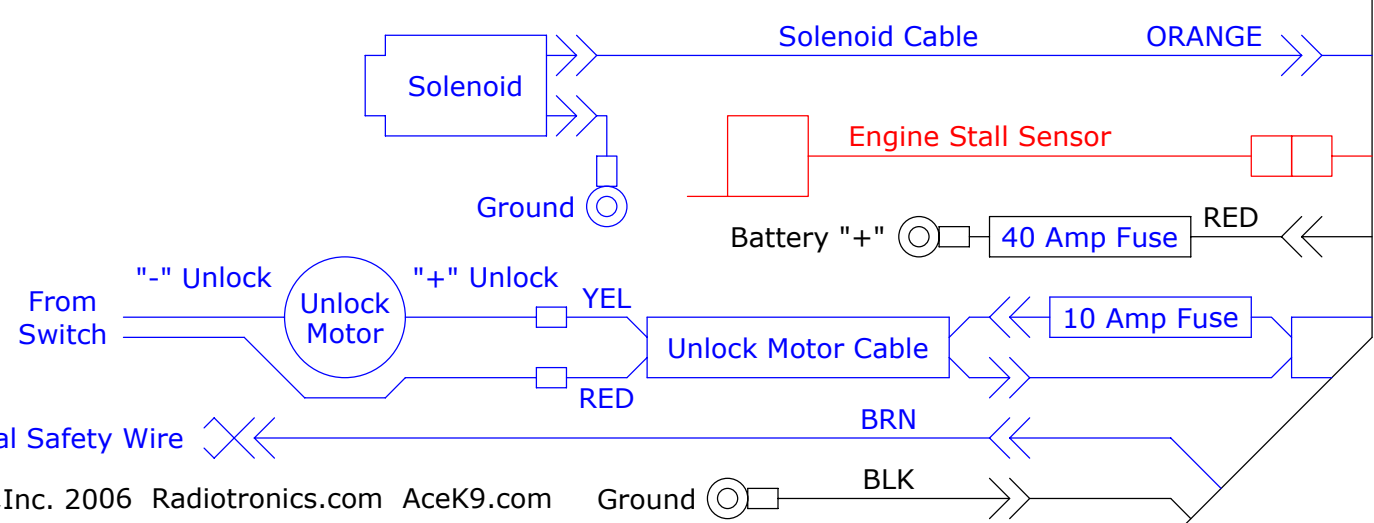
Solenoid Cable
ORANGE
Solenoid
Engine Stall Sensor
Ground
Battery "+"
40 Amp Fuse
RED
"-" Unlock
Unlock Motor
"+" Unlock
From Switch
YEL
10 Amp Fuse
Unlock Motor Cable
RED
al Safety Wire
BRN
Inc. 2006 Radiotronics.com AceK9.com
Ground
BLK